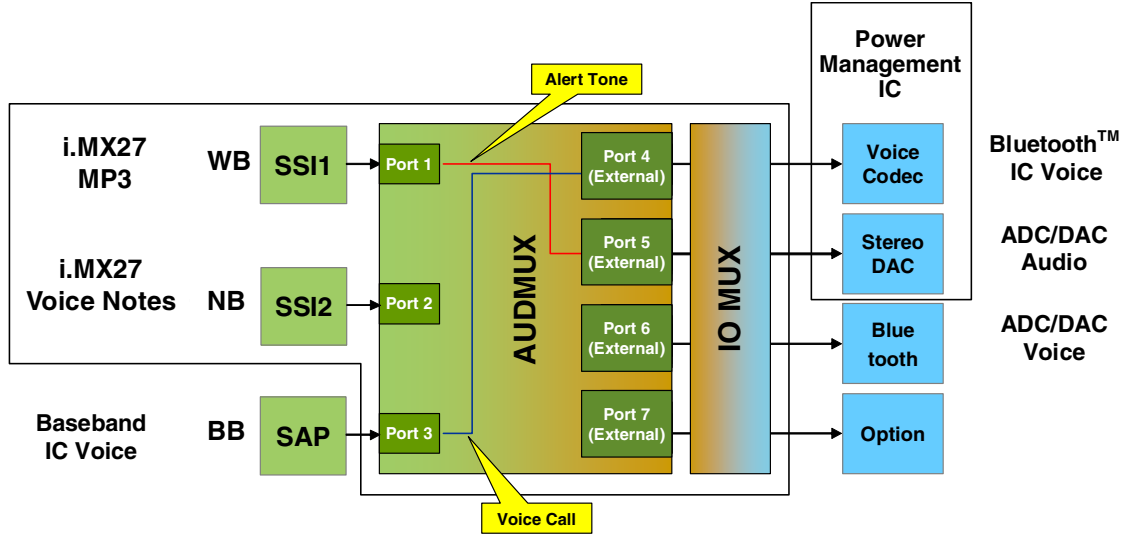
Power Management IC

Alert Tone

i.MX27 MP3

WB

SSI1

Port 1

Port 4 (External)

Voice Codec

Bluetooth™ IC Voice

AUDMUX

Port 5 (External)

IO MUX

Stereo DAC

ADC/DAC Audio

i.MX27 Voice Notes

NB

SSI2

Port 2

Port 6 (External)

Blue tooth

ADC/DAC Voice

Baseband IC Voice

BB

SAP

Port 3

Port 7 (External)

Option

Voice Call